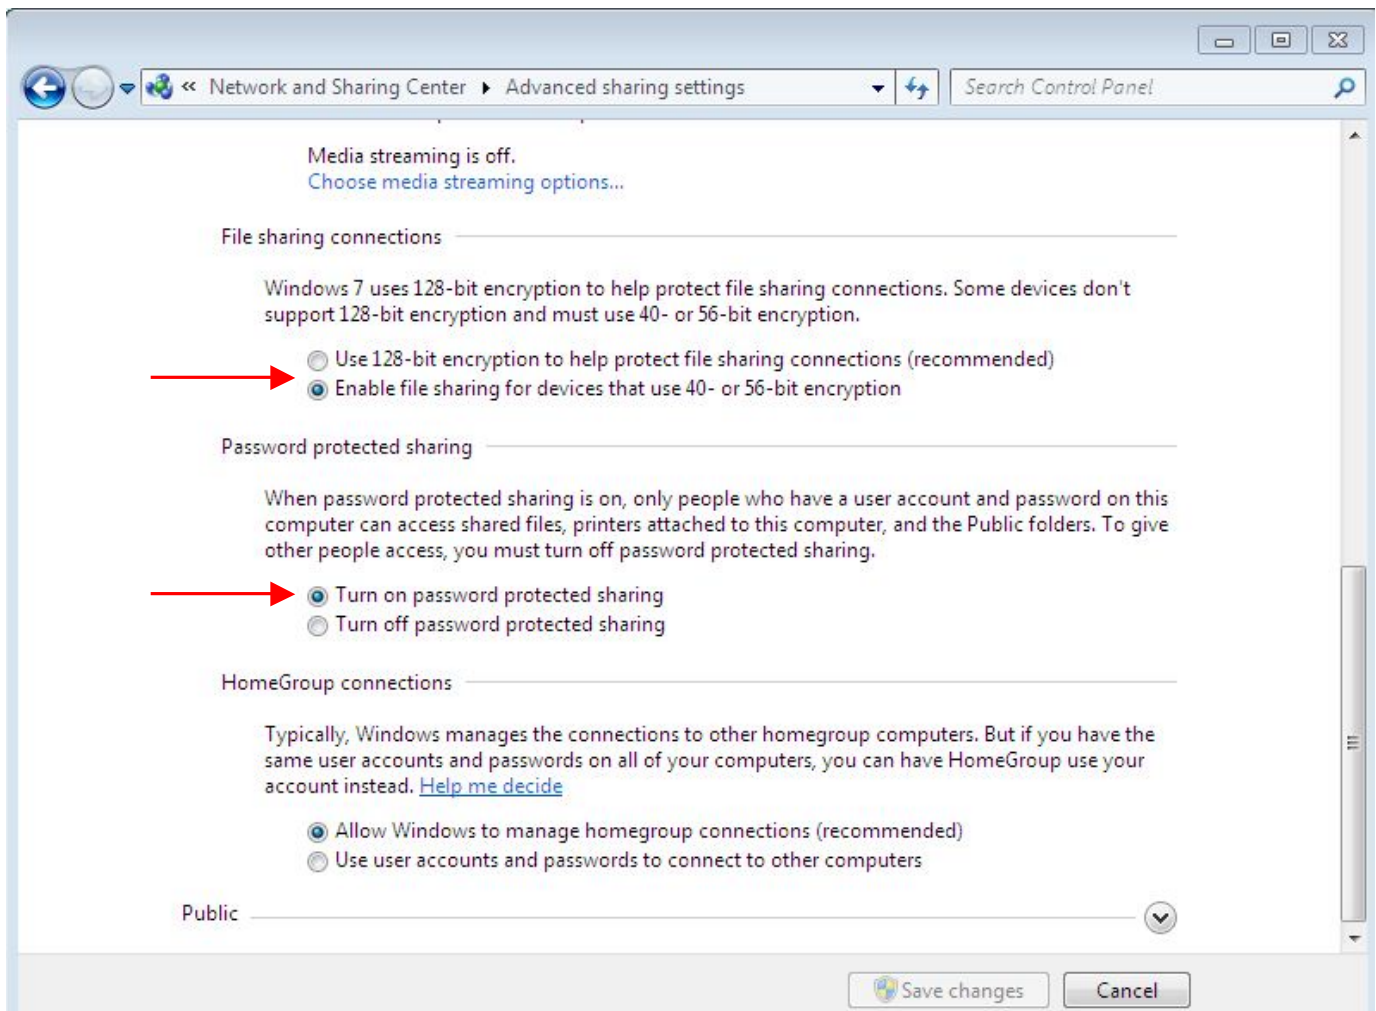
« Network and Sharing Center ▸ Advanced sharing settings

Search Control Panel

Media streaming is off.
Choose media streaming options...

File sharing connections

Windows 7 uses 128-bit encryption to help protect file sharing connections. Some devices don't support 128-bit encryption and must use 40- or 56-bit encryption.

Use 128-bit encryption to help protect file sharing connections (recommended)
Enable file sharing for devices that use 40- or 56-bit encryption

Password protected sharing

When password protected sharing is on, only people who have a user account and password on this computer can access shared files, printers attached to this computer, and the Public folders. To give other people access, you must turn off password protected sharing.

Turn on password protected sharing
Turn off password protected sharing

HomeGroup connections

Typically, Windows manages the connections to other homegroup computers. But if you have the same user accounts and passwords on all of your computers, you can have HomeGroup use your account instead. Help me decide

Allow Windows to manage homegroup connections (recommended)
Use user accounts and passwords to connect to other computers

Public

Save changes Cancel